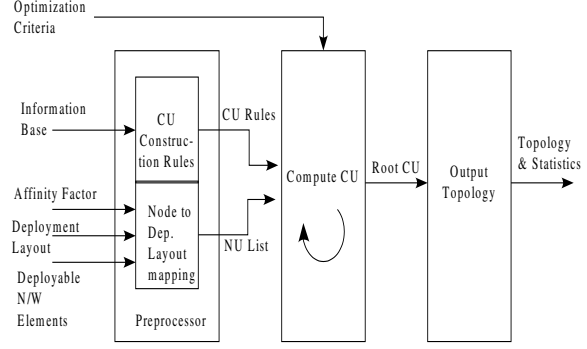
Optimization Criteria

Information Base

CU Construction Rules

CU Rules

Compute CU

Root CU

Output Topology

Topology & Statistics

Affinity Factor

Deployment Layout

Deployable N/W Elements

Node to Dep. Layout mapping

NU List

Preprocessor